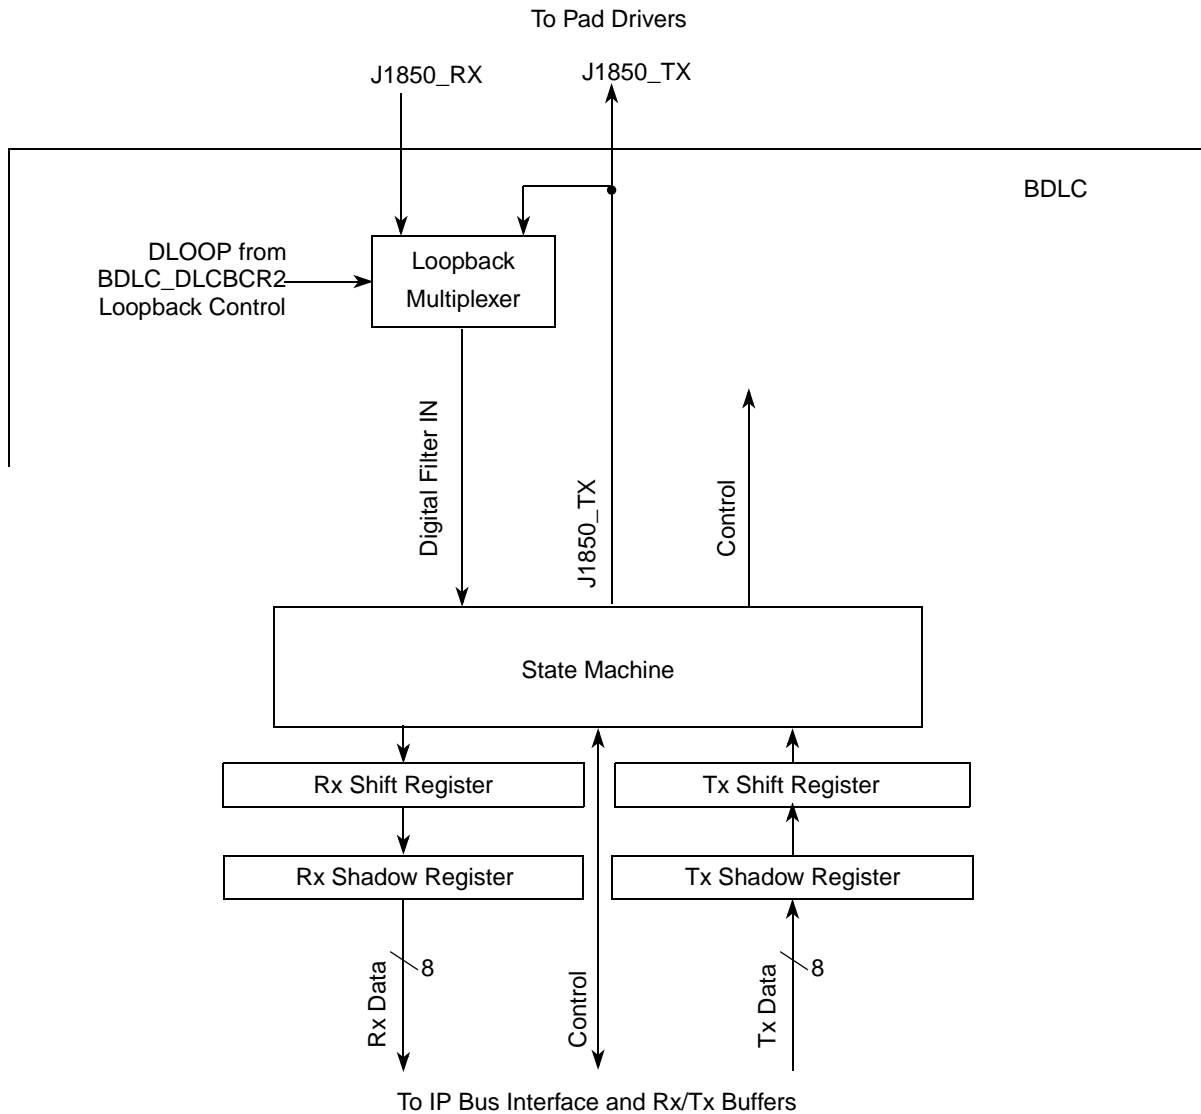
To Pad Drivers

J1850_RX

J1850_TX

BDLC

DLOOP from BDLC_DLCBCR2 Loopback Control

Loopback Multiplexer

Digital Filter IN

J1850_TX

Control

State Machine

Rx Shift Register

Tx Shift Register

Rx Shadow Register

Tx Shadow Register

Rx Data

8

Control

Tx Data

8

To IP Bus Interface and Rx/Tx Buffers